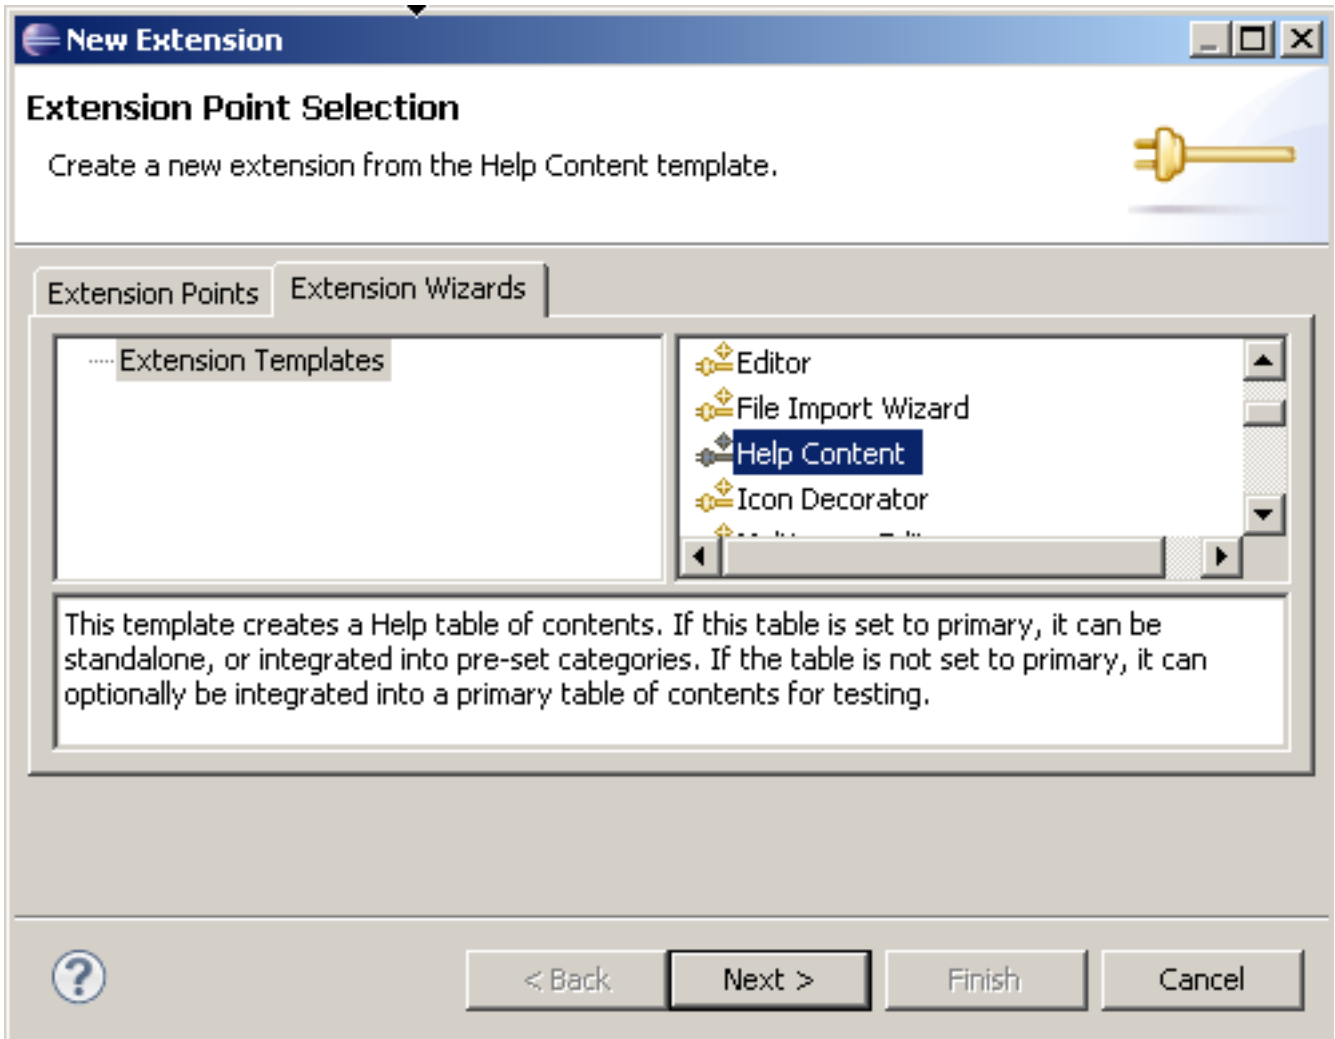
New Extension

Extension Point Selection

Create a new extension from the Help Content template.

Extension Points | Extension Wizards

Extension Templates

Editor
File Import Wizard
Help Content
Icon Decorator
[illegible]

This template creates a Help table of contents. If this table is set to primary, it can be standalone, or integrated into pre-set categories. If the table is not set to primary, it can optionally be integrated into a primary table of contents for testing.

< Back | Next > | Finish | Cancel